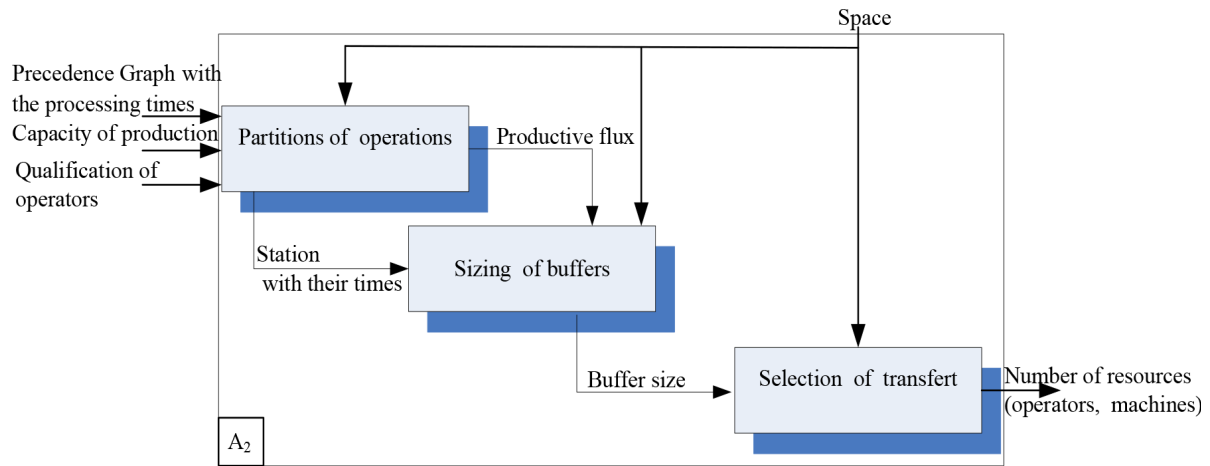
Space

Precedence Graph with the processing times

Capacity of production

Qualification of operators

Partitions of operations

Productive flux

Station with their times

Sizing of buffers

Buffer size

Selection of transfert

Number of resources (operators, machines)

$A_2$